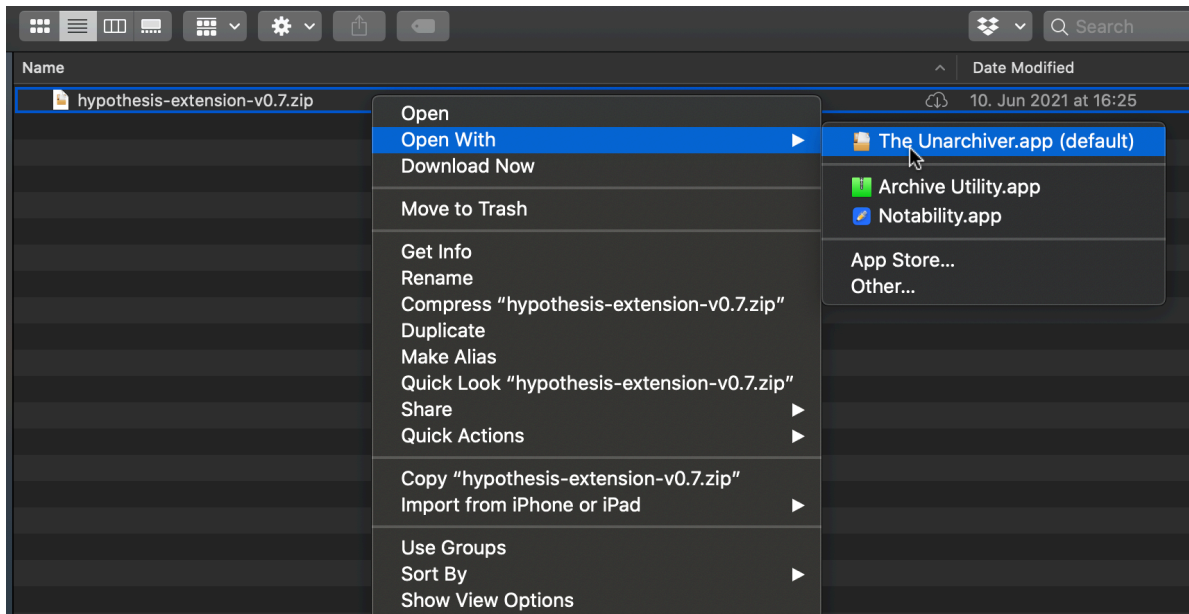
Search

Name

Date Modified

hypothesis-extension-v0.7.zip

10. Jun 2021 at 16:25

Open
Open With
Download Now

Move to Trash

Get Info
Rename
Compress “hypothesis-extension-v0.7.zip”
Duplicate
Make Alias
Quick Look “hypothesis-extension-v0.7.zip”
Share
Quick Actions

Copy “hypothesis-extension-v0.7.zip”
Import from iPhone or iPad

Use Groups
Sort By
Show View Options

The Unarchiver.app (default)

Archive Utility.app
Notability.app

App Store...
Other...